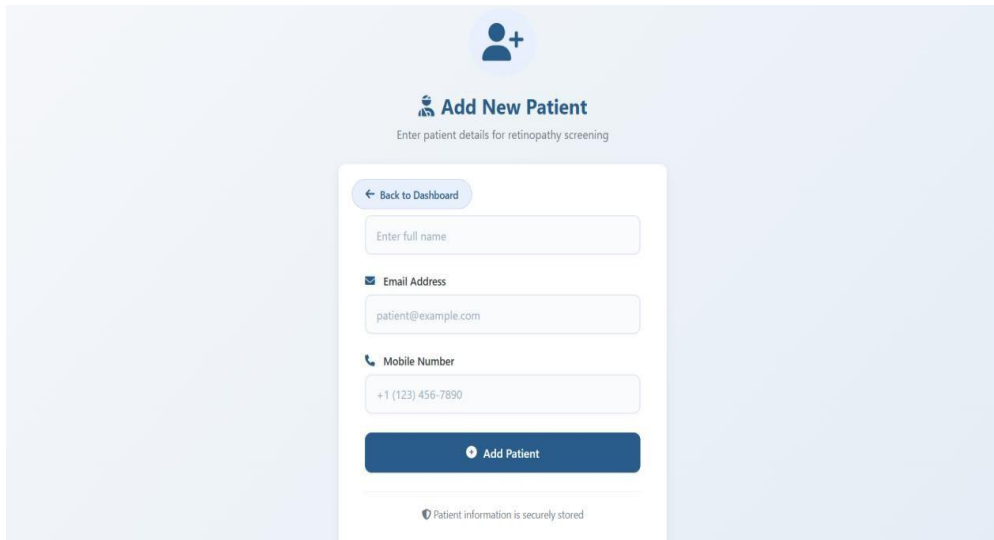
Add New Patient

Enter patient details for retinopathy screening

← Back to Dashboard

Enter full name

Email Address

patient@example.com

Mobile Number

+1 (123) 456-7890

Add Patient

Patient information is securely stored